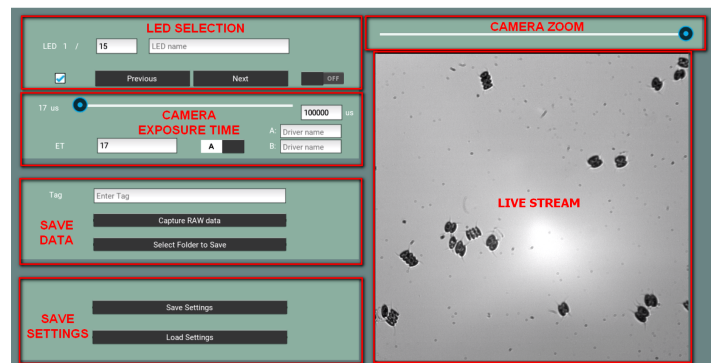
LED SELECTION

LED 1 / 15 LED name

Previous Next OFF

17 us 100000 us

CAMERA EXPOSURE TIME

A: Driver name

ET 17 A B: Driver name

Tag Enter Tag

SAVE DATA

Capture RAW data

Select Folder to Save

SAVE SETTINGS

Save Settings

Load Settings

CAMERA ZOOM

LIVE STREAM